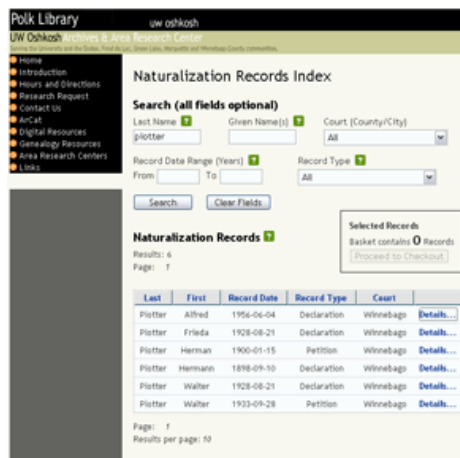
Polk Library uw oshkosh

UW Oshkosh Archives & Area Research Center

Serving the University and the Oshkosh, Fond du Lac, Green Lake, Marquette and Winnebago County communities.

Home
Introduction
Hours and Directions
Research Request
Contact Us
ArCat
Digital Resources
Genealogy Resources
Area Research Centers
Links

Naturalization Records Index

Search (all fields optional)

Last Name ?
plotter

Given Name(s) ?

Court (County/City)
All

Record Date Range (Years) ?
From To

Record Type ?
All

Search Clear Fields

Naturalization Records ?

Results: 6
Page: 1

Selected Records
Basket contains 0 Records
Proceed to Checkout

| Last | First | Record Date | Record Type | Court | |
|---|---|---|---|---|---|
| Plotter | Alfred | 1956-06-04 | Declaration | Winnebago | Details... |
| Plotter | Frieda | 1928-08-21 | Declaration | Winnebago | Details... |
| Plotter | Herman | 1900-01-15 | Petition | Winnebago | Details... |
| Plotter | Hermann | 1898-09-10 | Declaration | Winnebago | Details... |
| Plotter | Walter | 1928-08-21 | Declaration | Winnebago | Details... |
| Plotter | Walter | 1933-09-28 | Petition | Winnebago | Details... |

Page: 1
Results per page: 10